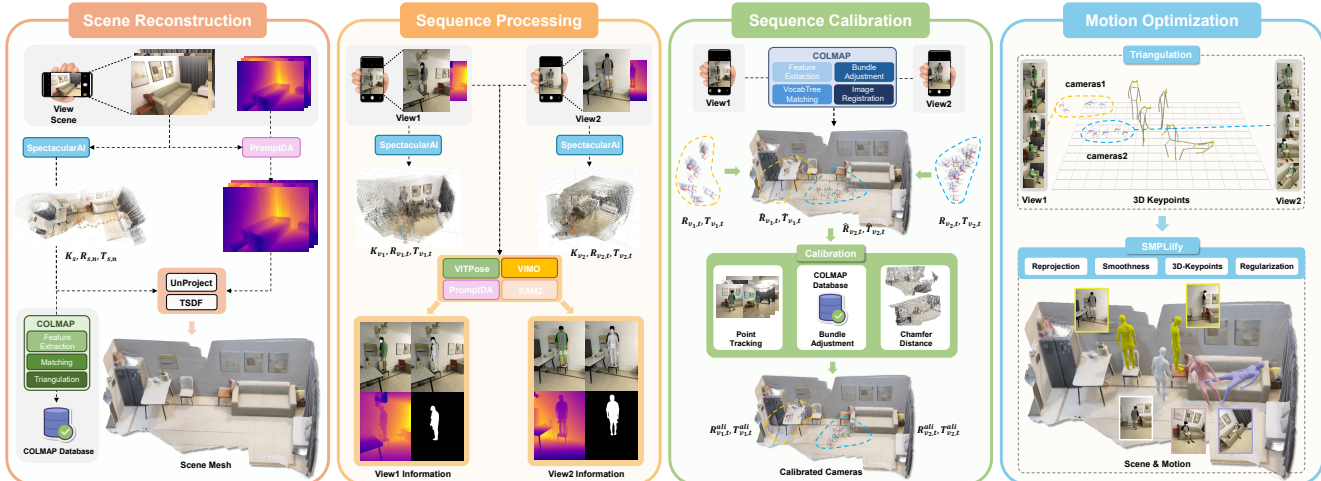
Scene Reconstruction

View Scene

SpectacularAI

PromptDA

$K_s, R_{s,n}, T_{s,n}$

UnProject

TSDF

COLMAP

Feature Extraction

Matching

Triangulation

COLMAP Database

Scene Mesh

Sequence Processing

View1

View2

SpectacularAI

SpectacularAI

$K_{v_1}, R_{v_1,t}, T_{v_1,t}$

$K_{v_2}, R_{v_2,t}, T_{v_2,t}$

VITPose

VIMO

PromptDA

SAM2

View1 Information

View2 Information

Sequence Calibration

COLMAP

Feature Extraction

Bundle Adjustment

VocabTree Matching

Image Registration

View1

View2

$R_{v_1,t}, T_{v_1,t}$

$R_{v_1,t}, T_{v_1,t}$

$\hat{R}_{v_2,t}, T_{v_2,t}$

$R_{v_2,t}, T_{v_2,t}$

Calibration

COLMAP Database

Point Tracking

Bundle Adjustment

Chamfer Distance

$R^{ali}_{v_1,t}, T^{ali}_{v_1,t}$

$R^{ali}_{v_2,t}, T^{ali}_{v_2,t}$

Calibrated Cameras

Motion Optimization

Triangulation

cameras1

cameras2

View1

3D Keypoints

View2

SMPLify

Reprojection

Smoothness

3D-Keypoints

Regularization

Scene & Motion